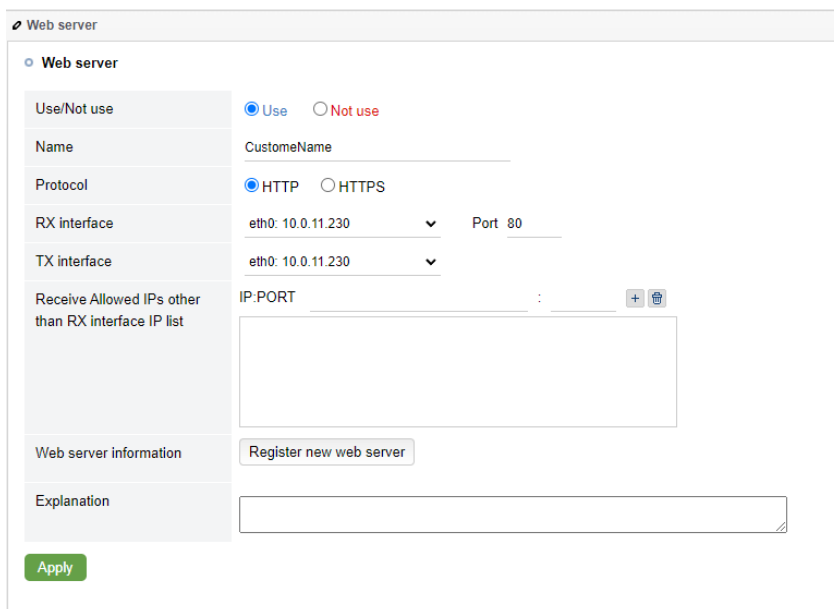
Web server

Web server

| Use/Not use | Use Not use |
|---|---|
| Name | CustomeName |
| Protocol | HTTP HTTPS |
| RX interface | eth0: 10.0.11.230 Port 80 |
| TX interface | eth0: 10.0.11.230 |
| Receive Allowed IPs other than RX interface IP list | IP:PORT : + |
| Web server information | Register new web server |
| Explanation | |

Apply